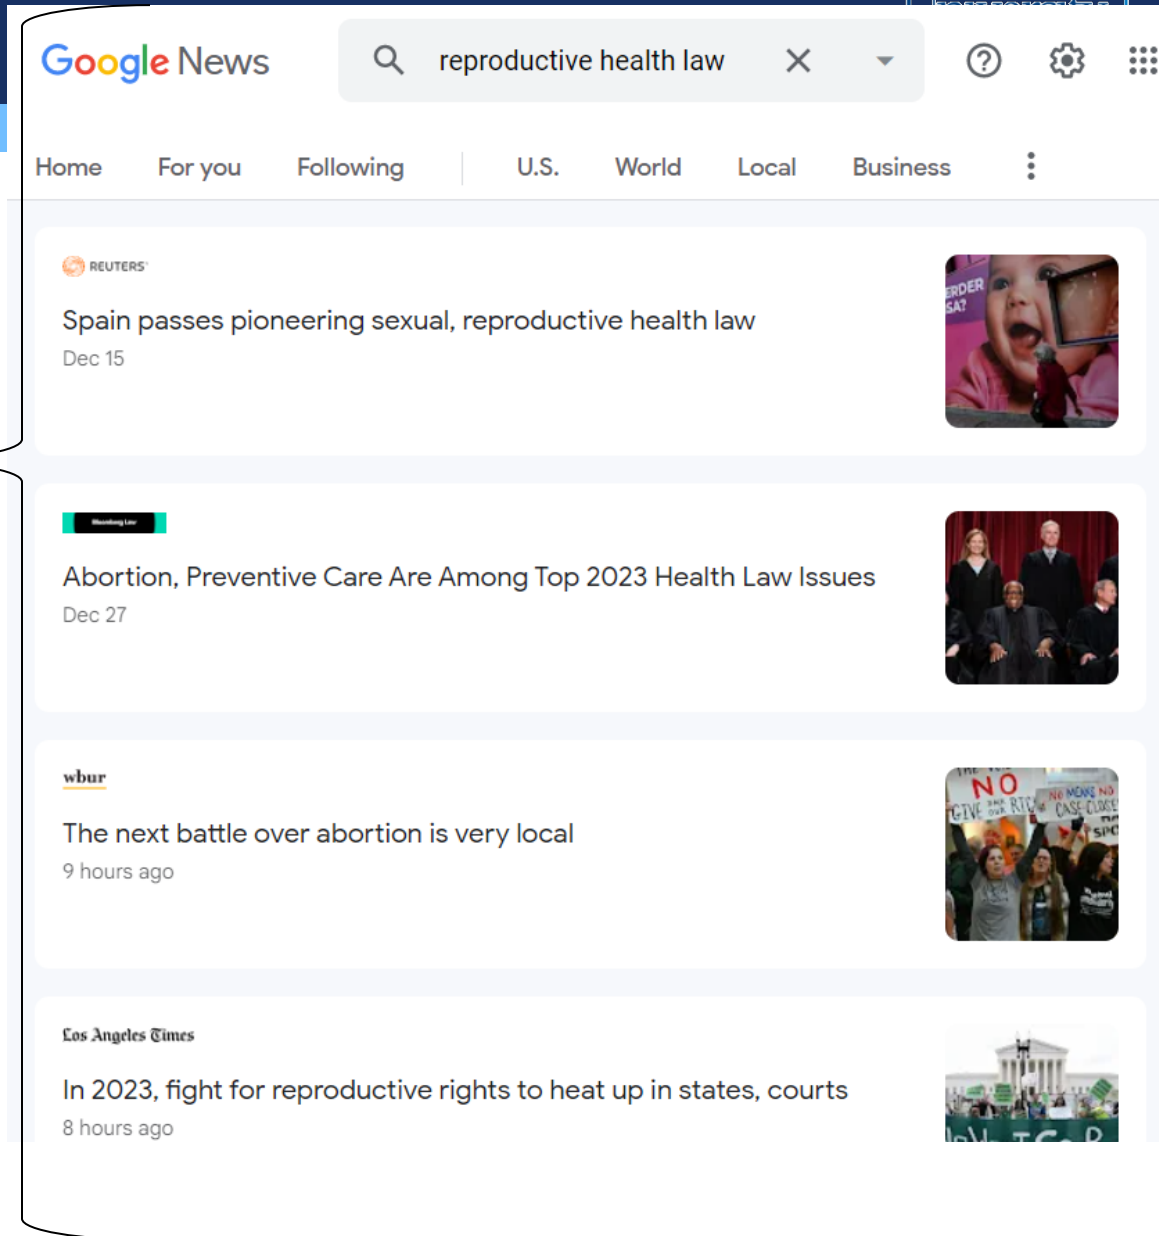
Google News

reproductive health law

Home For you Following U.S. World Local Business

REUTERS

Spain passes pioneering sexual, reproductive health law

Dec 15

Bloomberg Law

Abortion, Preventive Care Are Among Top 2023 Health Law Issues

Dec 27

wbur

The next battle over abortion is very local

9 hours ago

Los Angeles Times

In 2023, fight for reproductive rights to heat up in states, courts

8 hours ago